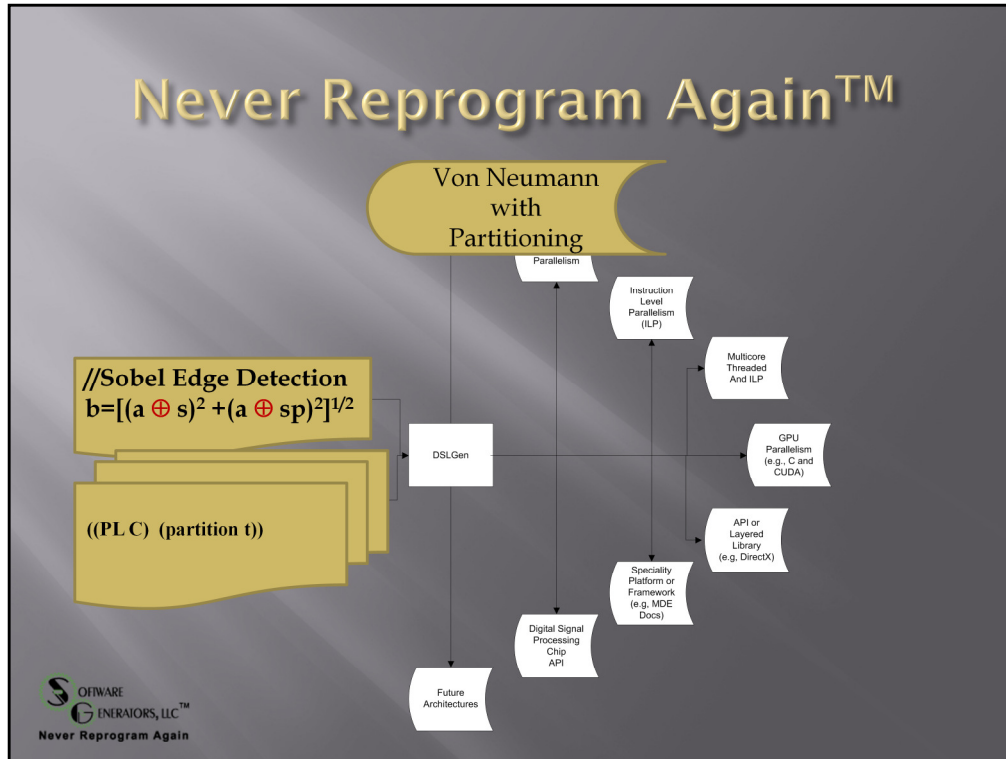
Never Reprogram Again™

Von Neumann with Partitioning

Parallelism

Instruction Level Parallelism (ILP)

Multicore Threaded And ILP

//Sobel Edge Detection
$b=[(a \oplus s)^2 + (a \oplus sp)^2]^{1/2}$

DSLGen

GPU Parallelism (e.g., C and CUDA)

((PL C) (partition t))

API or Layered Library (e.g, DirectX)

Speciality Platform or Framework (e.g, MDE Docs)

Digital Signal Processing Chip API

Future Architectures

SOFTWARE GENERATORS, LLC™
Never Reprogram Again